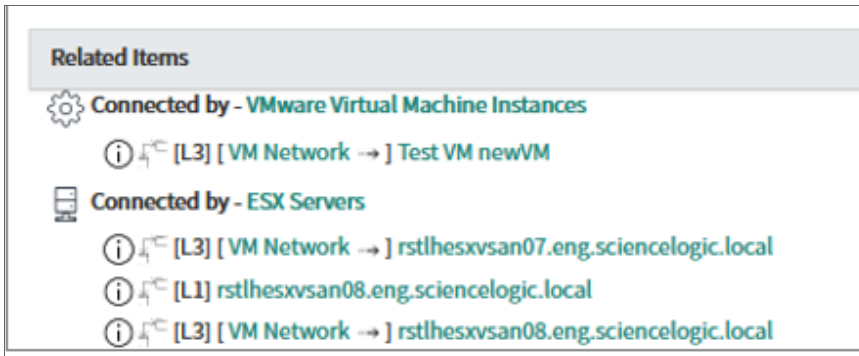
Related Items

Connected by - VMware Virtual Machine Instances

[L3] [ VM Network → ] Test VM newVM

Connected by - ESX Servers

[L3] [ VM Network → ] rstlhesxvsan07.eng.sciencelogic.local

[L1] rstlhesxvsan08.eng.sciencelogic.local

[L3] [ VM Network → ] rstlhesxvsan08.eng.sciencelogic.local